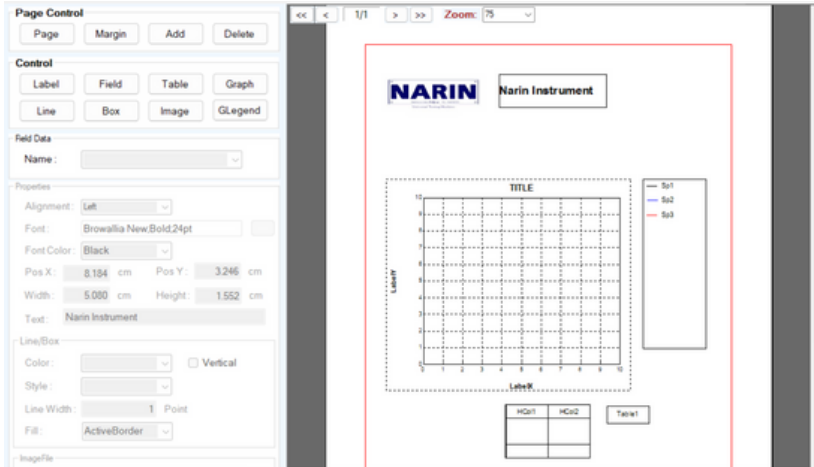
Page Control
Page Margin Add Delete

Control
Label Field Table Graph
Line Box Image GLegend

Field Data
Name :

Properties
Alignment : Left
Font : Browallia New,Bold,24pt
Font Color : Black
Pos X : 8.184 cm Pos Y : 3.246 cm
Width : 5.080 cm Height : 1.552 cm
Text : Narin Instrument

Line/Box
Color : Vertical
Style :
Line Width : 1 Point
Fill : ActiveBorder

ImageFile

<< < 1/1 > >> Zoom: 75

NARIN
Narin Instrument

TITLE
10
9
8
7
6
5
4
3
2
1
0
0 1 2 3 4 5 6 7 8 9 10
LabelY
LabelX

Sp1
Sp2
Sp3

| HCol1 | HCol2 |
|---|---|
| | |
| | |

Table1